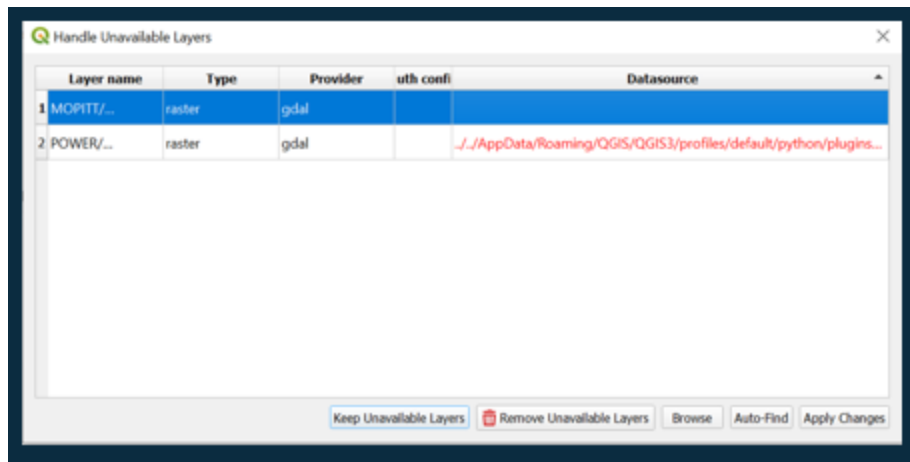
Handle Unavailable Layers

| | Layer name | Type | Provider | uth confi | Datasource |
|---|---|---|---|---|---|
| 1 | MOPITT/... | raster | gdal | | |
| 2 | POWER/... | raster | gdal | | ../../AppData/Roaming/QGIS/QGIS3/profiles/default/python/plugins... |

Keep Unavailable Layers
Remove Unavailable Layers
Browse
Auto-Find
Apply Changes